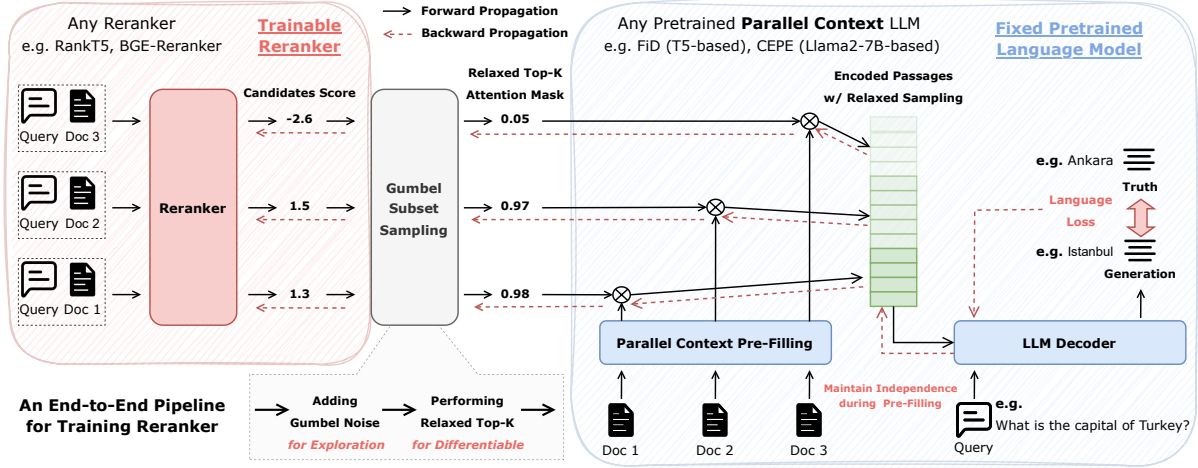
Any Reranker
e.g. RankT5, BGE-Reranker

Trainable Reranker

Forward Propagation
Backward Propagation

Any Pretrained **Parallel Context** LLM
e.g. FiD (T5-based), CEPE (Llama2-7B-based)

Fixed Pretrained Language Model

Query Doc 3
Query Doc 2
Query Doc 1

Reranker

Candidates Score
-2.6
1.5
1.3

Gumbel Subset Sampling

Relaxed Top-K Attention Mask
0.05
0.97
0.98

Encoded Passages w/ Relaxed Sampling

e.g. Ankara
Truth
Language Loss
e.g. Istanbul
Generation

Parallel Context Pre-Filling

LLM Decoder

Maintain Independence during Pre-Filling

Doc 1 Doc 2 Doc 3

Query
e.g.
What is the capital of Turkey?

An End-to-End Pipeline for Training Reranker

Adding Gumbel Noise
for Exploration

Performing Relaxed Top-K
for Differentiable